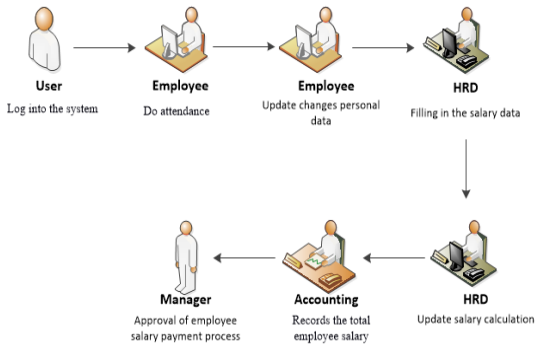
User
Log into the system

Employee
Do attendance

Employee
Update changes personal data

HRD
Filling in the salary data

HRD
Update salary calculation

Accounting
Records the total employee salary

Manager
Approval of employee salary payment process